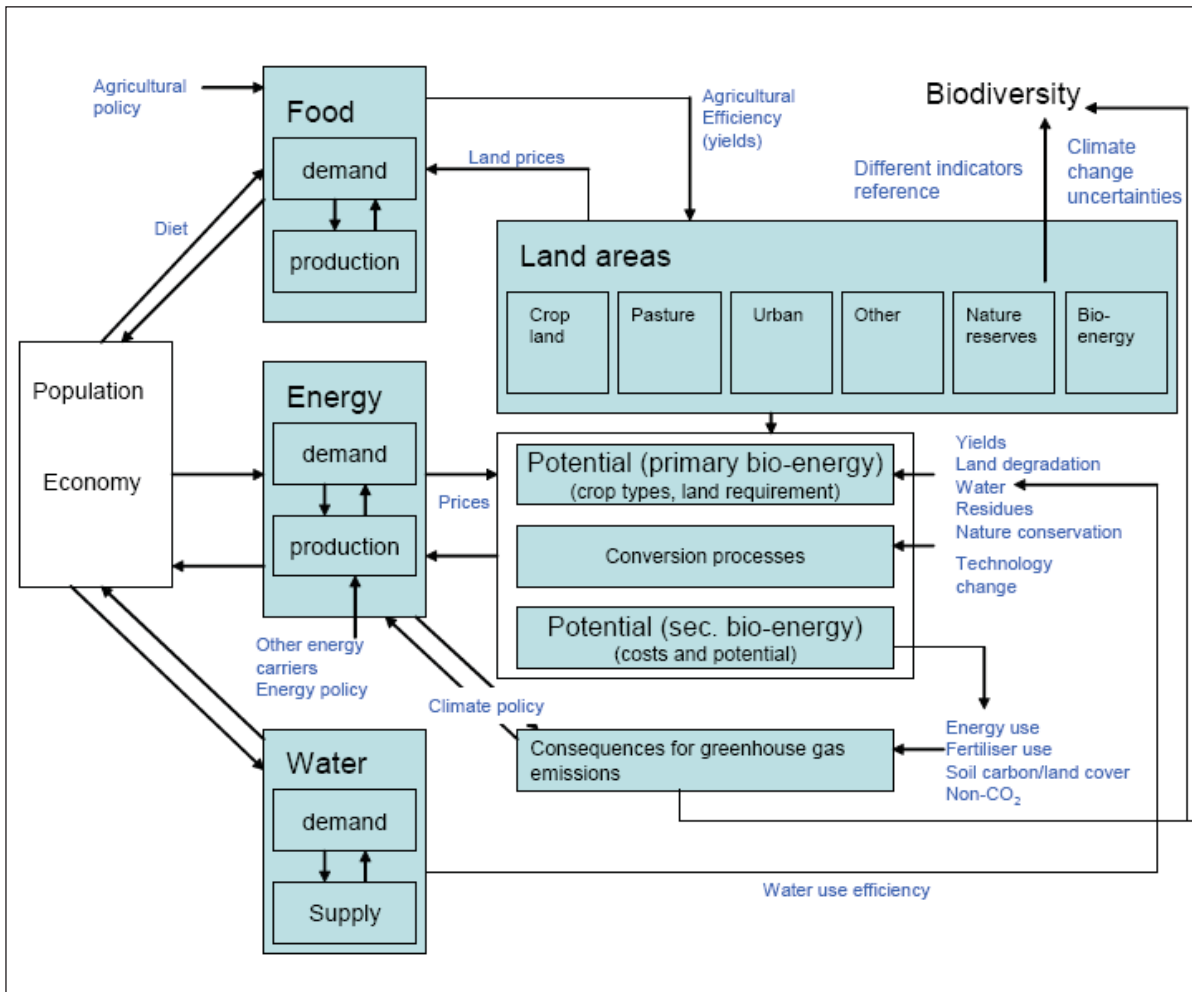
Agricultural policy

Food

demand

production

Land prices

Agricultural Efficiency (yields)

Biodiversity

Different indicators reference

Climate change uncertainties

Diet

Land areas

Crop land

Pasture

Urban

Other

Nature reserves

Bio-energy

Population

Economy

Energy

demand

production

Prices

Potential (primary bio-energy)
(crop types, land requirement)

Conversion processes

Potential (sec. bio-energy)
(costs and potential)

Yields
Land degradation
Water
Residues
Nature conservation

Technology change

Other energy carriers
Energy policy

Climate policy

Water

demand

Supply

Consequences for greenhouse gas emissions

Energy use
Fertiliser use
Soil carbon/land cover
Non-$CO_2$

Water use efficiency